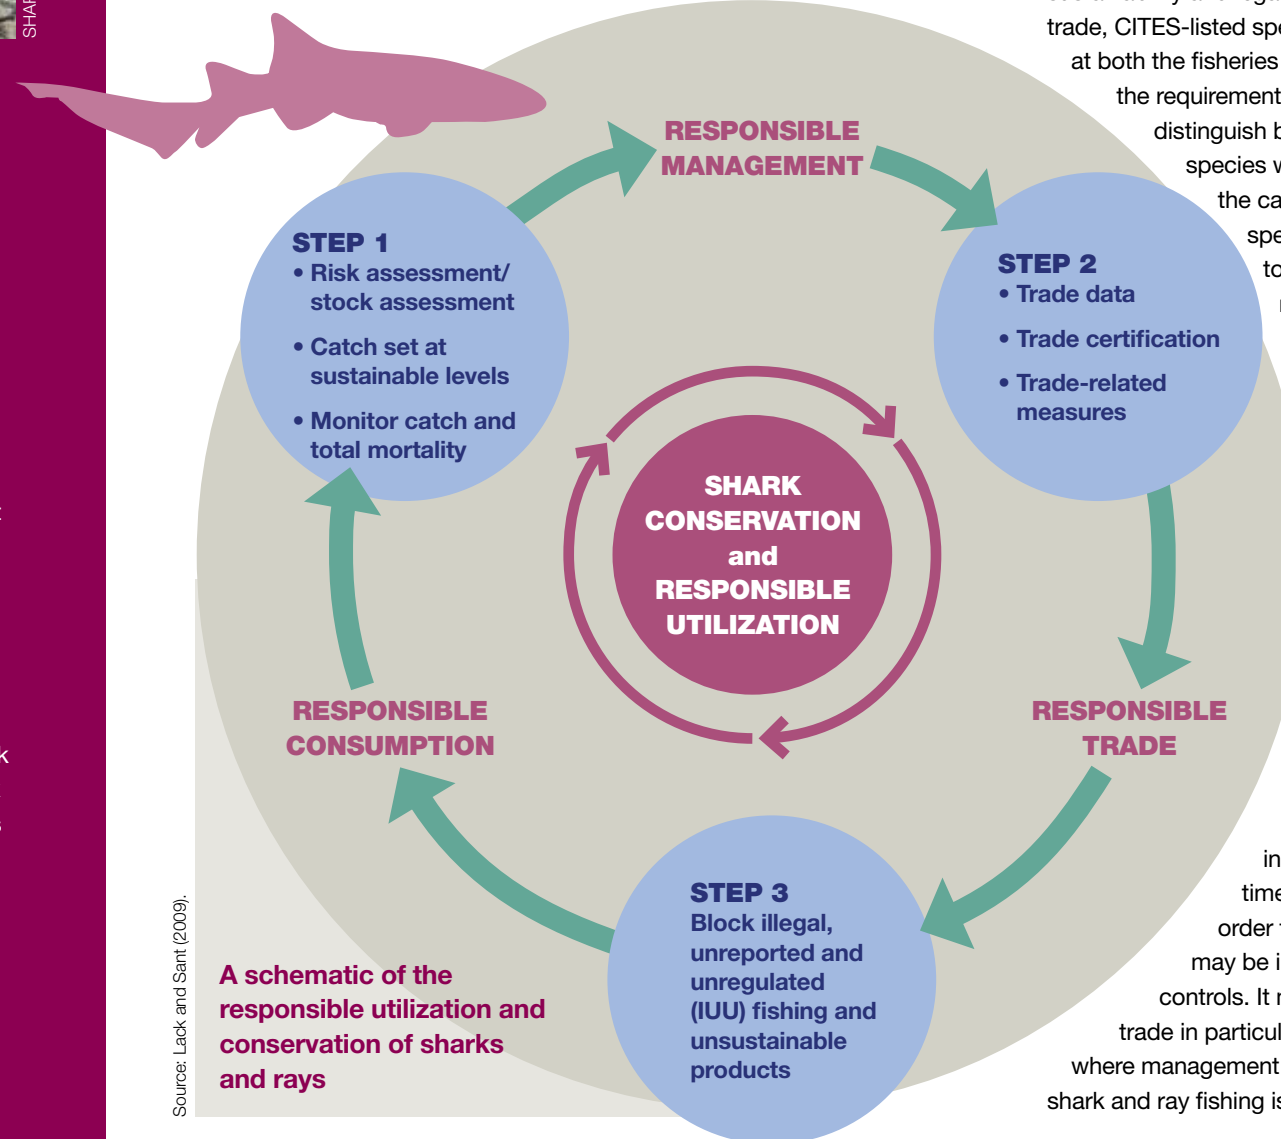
SHAR

trade, CITES-listed spe at both the fisheries the requirement distinguish b species w the ca spe to

RESPONSIBLE MANAGEMENT

STEP 1
• Risk assessment/ stock assessment
• Catch set at sustainable levels
• Monitor catch and total mortality

STEP 2
• Trade data
• Trade certification
• Trade-related measures

SHARK CONSERVATION and RESPONSIBLE UTILIZATION

RESPONSIBLE CONSUMPTION

RESPONSIBLE TRADE

STEP 3
Block illegal, unreported and unregulated (IUU) fishing and unsustainable products

A schematic of the responsible utilization and conservation of sharks and rays

Source: Lack and Sant (2009).

in time order may be i controls. It r trade in particul where management shark and ray fishing is